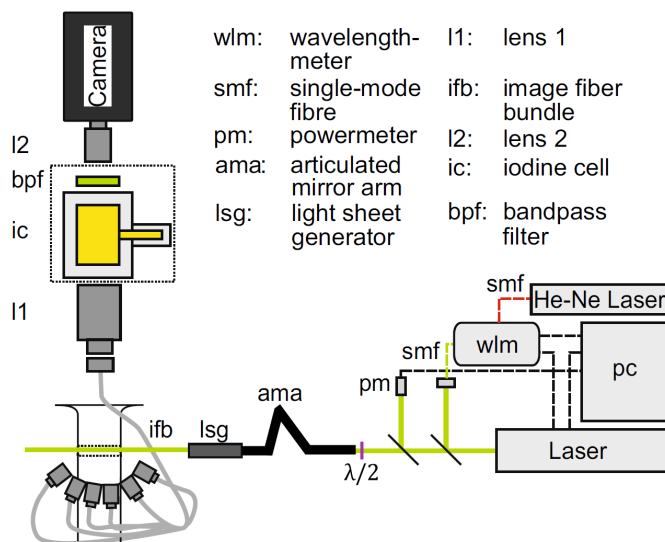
Camera

l2

bpf

ic

l1

wlm: wavelength-meter
smf: single-mode fibre
pm: powermeter
ama: articulated mirror arm
lsg: light sheet generator

l1: lens 1
ifb: image fiber bundle
l2: lens 2
ic: iodine cell
bpf: bandpass filter

smf
He-Ne Laser
smf
wlm
pm
pc
ifb
lsg
ama
$\lambda/2$
Laser